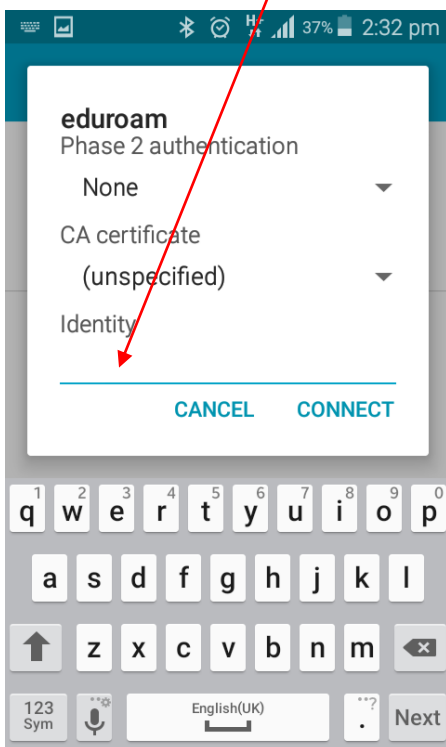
37% 2:32 pm

eduroam
Phase 2 authentication
None
CA certificate
(unspecified)
Identity

CANCEL CONNECT

1 q 2 w 3 e 4 r 5 t 6 y 7 u 8 i 9 o 0 p
a s d f g h j k l
z x c v b n m
123 Sym
English(UK)
.
Next